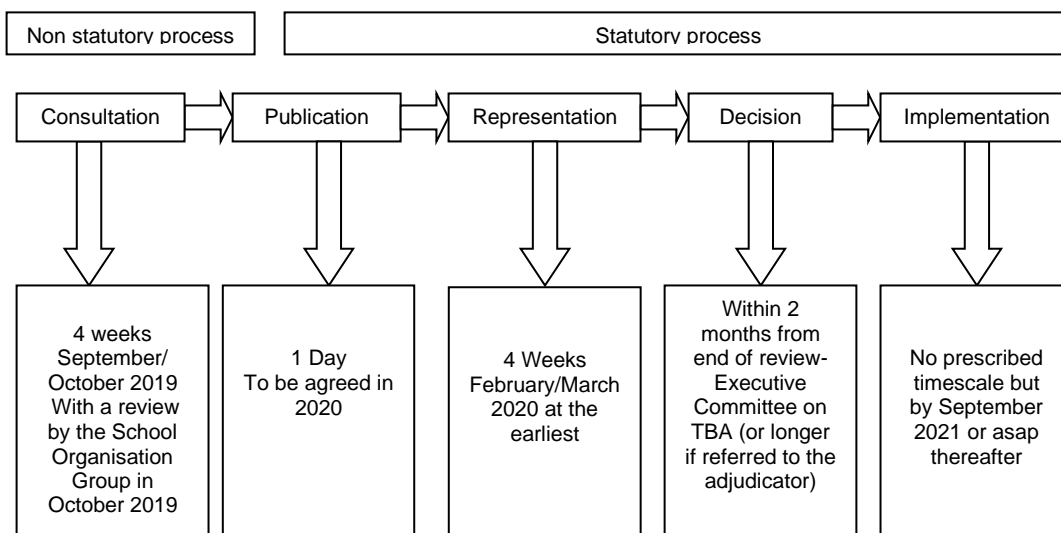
Non statutory process

Statutory process

Consultation

Publication

Representation

Decision

Implementation

4 weeks September/ October 2019 With a review by the School Organisation Group in October 2019

1 Day To be agreed in 2020

4 Weeks February/March 2020 at the earliest

Within 2 months from end of review- Executive Committee on TBA (or longer if referred to the adjudicator)

No prescribed timescale but by September 2021 or asap thereafter